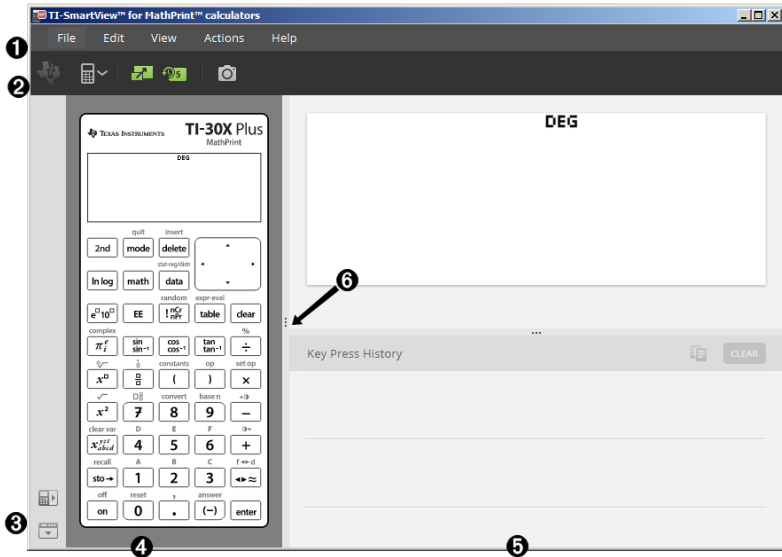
TI-SmartView™ for MathPrint™ calculators

❶ File Edit View Actions Help

❷

TEXAS INSTRUMENTS TI-30X Plus MathPrint

DEG

quit insert
2nd mode delete
stat-reg/distr
ln log math data
random expr-eval
$e^{\square}10^{\square}$ EE $!\,^{nCr}_{nPr}$ table clear
complex %
$\pi_i^e$ $\frac{\sin}{\sin^{-1}}$ $\frac{\cos}{\cos^{-1}}$ $\frac{\tan}{\tan^{-1}}$ $\div$
constants op set op
$x^{\square}$ $\frac{\square}{\square}$ ( ) $\times$
convert base n
$x^2$ 7 8 9 $-$
clear var D E F
$x^{yzt}_{abcd}$ 4 5 6 $+$
recall A B C f◂▸d
sto→ 1 2 3 ◂▸≈
off reset answer
on 0 . (−) enter

DEG

❻

Key Press History CLEAR

❸ ❹ ❺